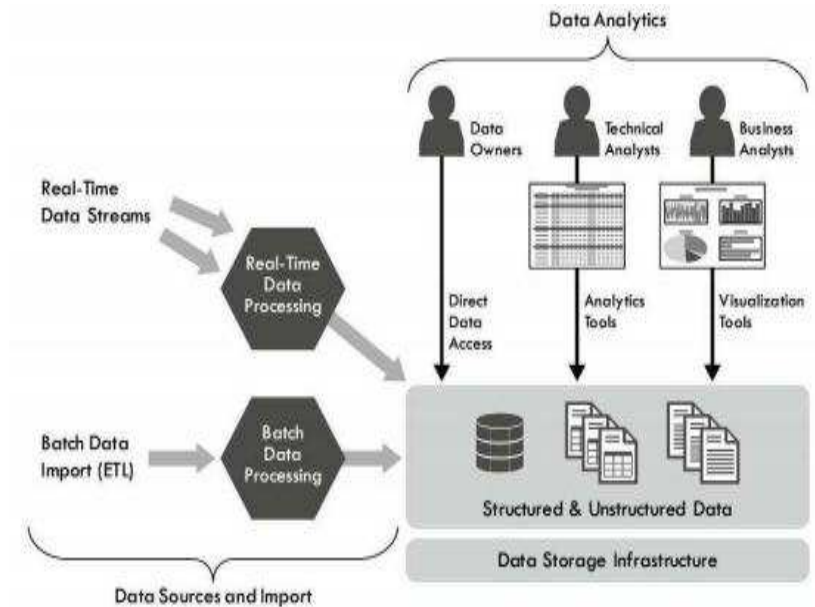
Data Analytics

Data Owners

Technical Analysts

Business Analysts

Real-Time Data Streams

Real-Time Data Processing

Direct Data Access

Analytics Tools

Visualization Tools

Batch Data Import (ETL)

Batch Data Processing

Structured & Unstructured Data

Data Storage Infrastructure

Data Sources and Import